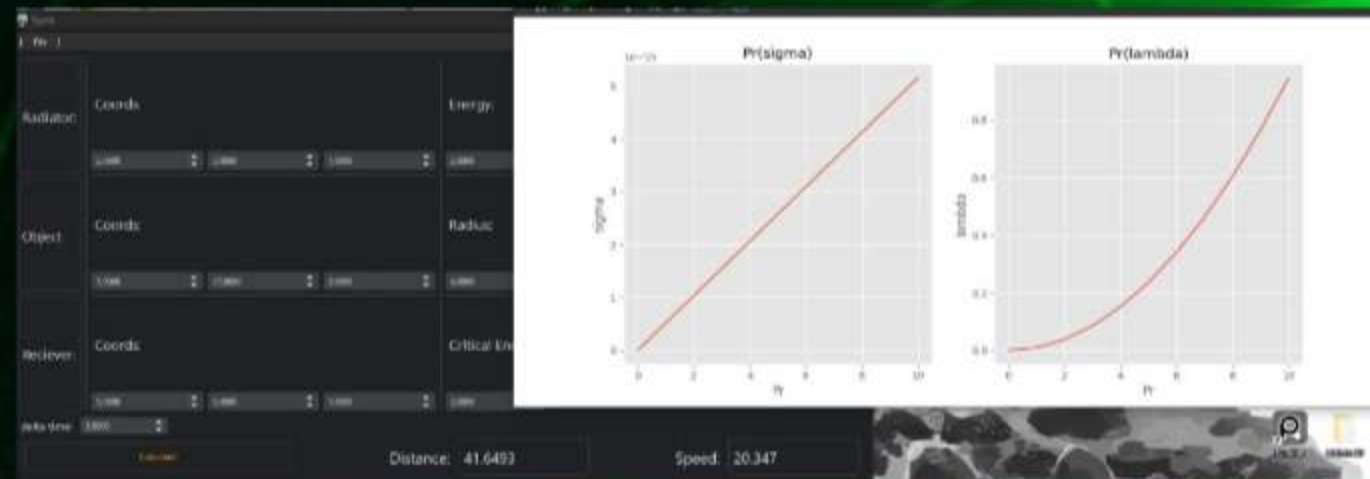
File

Radiator

Coords

Energy

Object

Coords

Radius

Reciever

Coords

Critical En

delta time

Calculate

Distance: 41.6493

Speed: 20.347

Pr(sigma)

1e-15

sigma

0

1

2

3

4

5

0

2

4

6

8

10

Pr

Pr(lambda)

lambda

0.0

0.2

0.4

0.6

0.8

0

2

4

6

8

10

Pr